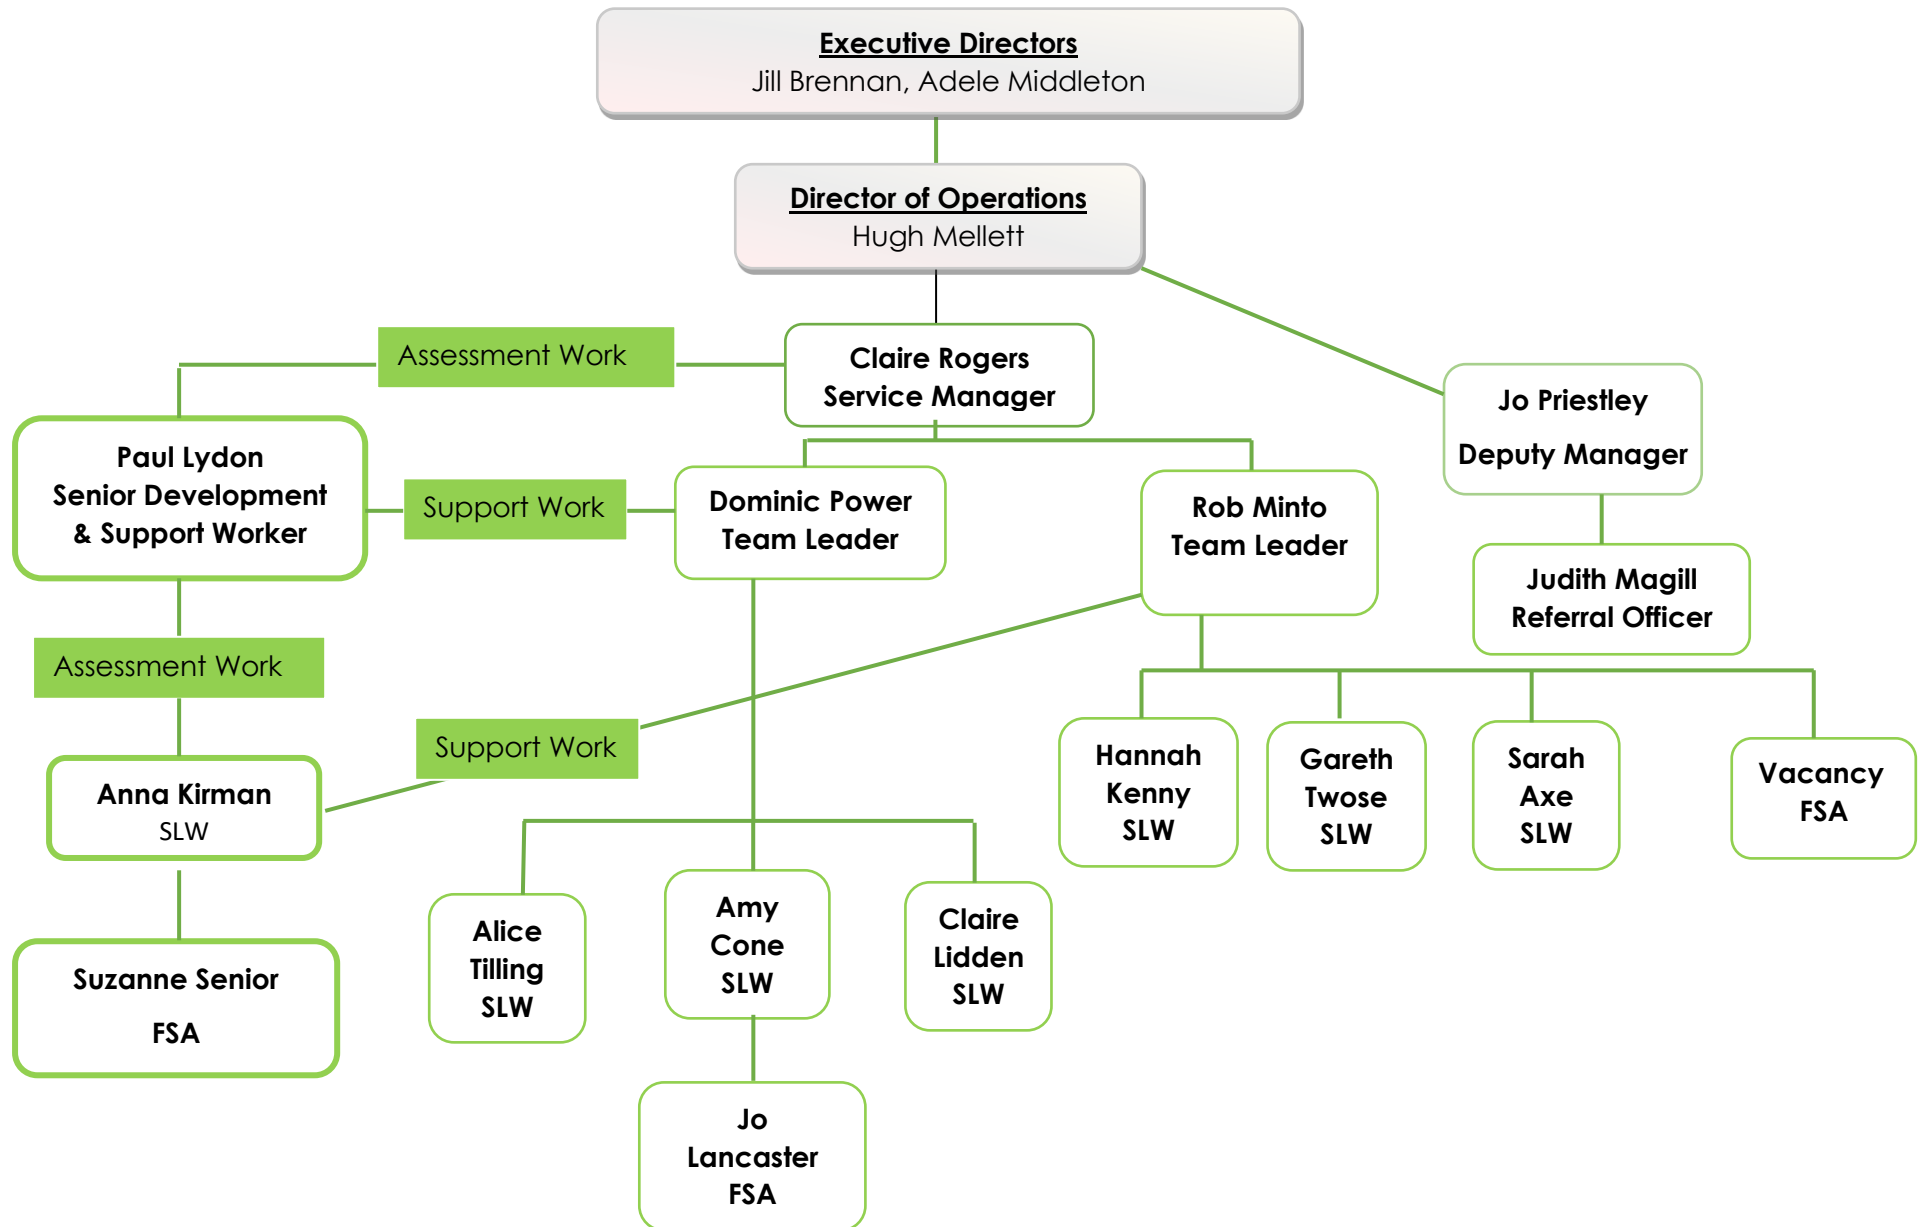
Executive Directors
Jill Brennan, Adele Middleton

Director of Operations
Hugh Mellett

Assessment Work

Claire Rogers
Service Manager

Jo Priestley
Deputy Manager

Paul Lydon
Senior Development & Support Worker

Support Work

Dominic Power
Team Leader

Rob Minto
Team Leader

Judith Magill
Referral Officer

Assessment Work

Support Work

Anna Kirman
SLW

Hannah Kenny
SLW

Gareth Twose
SLW

Sarah Axe
SLW

Vacancy
FSA

Suzanne Senior
FSA

Alice Tilling
SLW

Amy Cone
SLW

Claire Lidden
SLW

Jo Lancaster
FSA